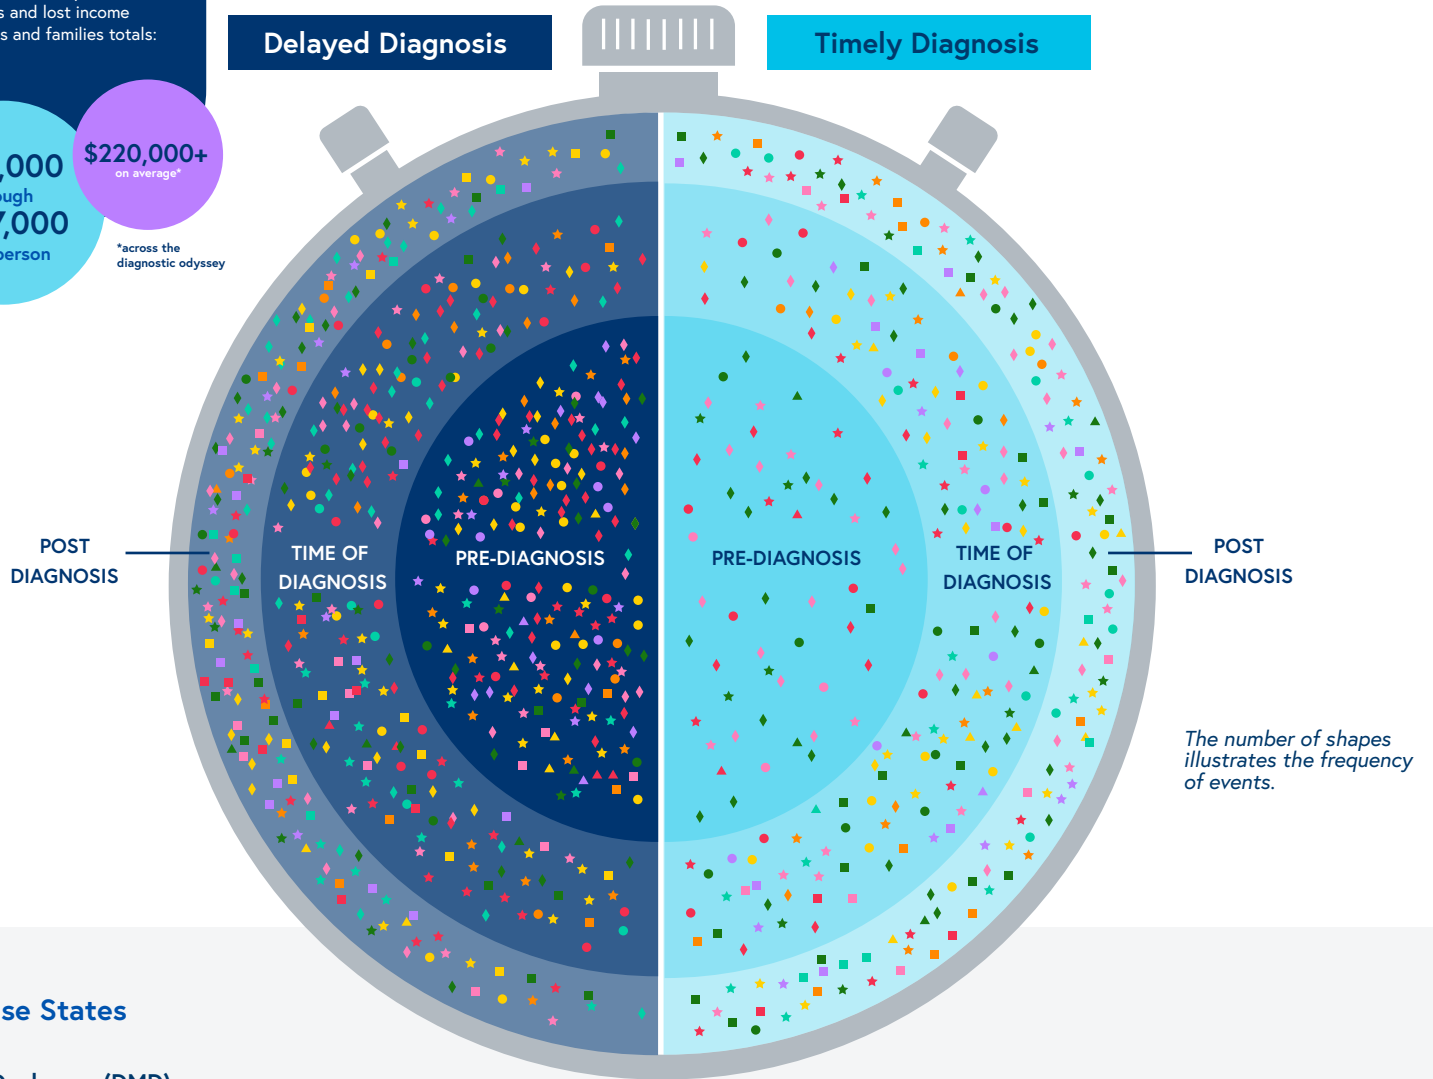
s and lost income
s and families totals:

,000
ugh
,000
erson

$220,000+
on average*

*across the diagnostic odyssey

Delayed Diagnosis

Timely Diagnosis

POST DIAGNOSIS

TIME OF DIAGNOSIS

PRE-DIAGNOSIS

PRE-DIAGNOSIS

TIME OF DIAGNOSIS

POST DIAGNOSIS

The number of shapes illustrates the frequency of events.

se States